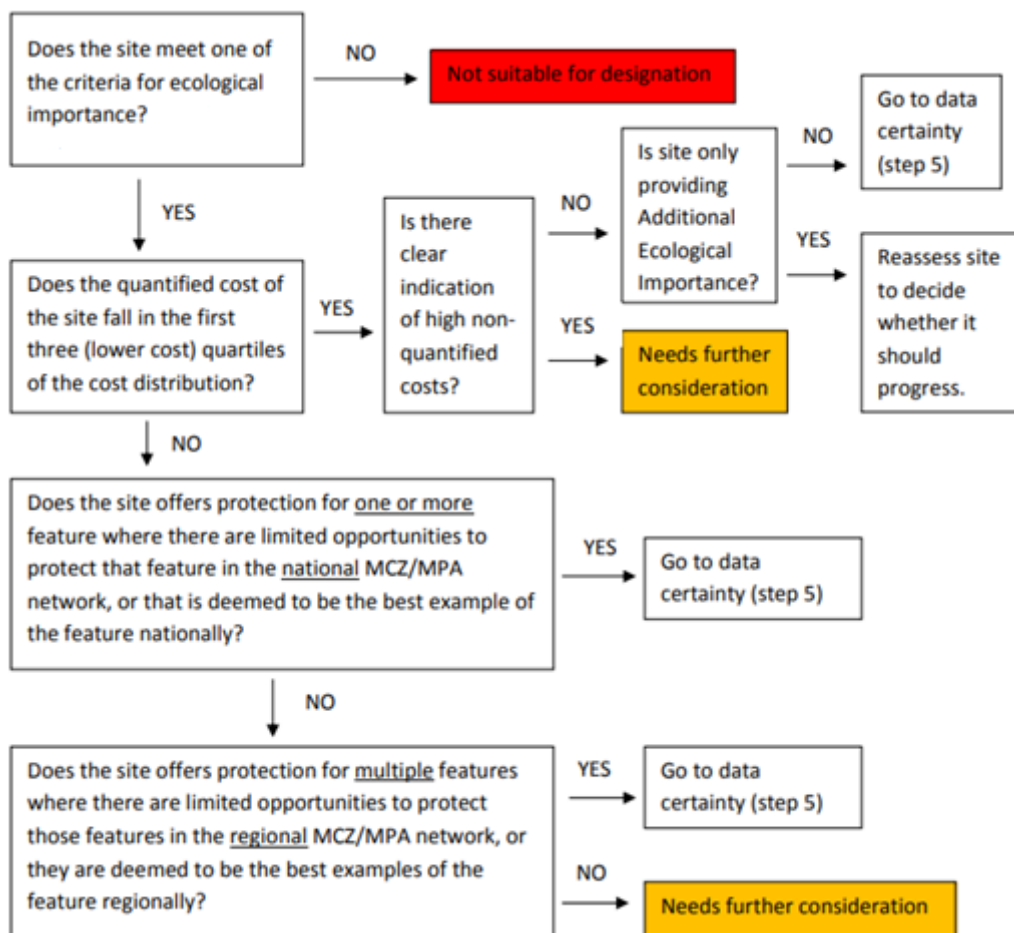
Does the site meet one of the criteria for ecological importance?

NO

Not suitable for designation

YES

Does the quantified cost of the site fall in the first three (lower cost) quartiles of the cost distribution?

YES

Is there clear indication of high non-quantified costs?

NO

Is site only providing Additional Ecological Importance?

NO

Go to data certainty (step 5)

YES

Reassess site to decide whether it should progress.

YES

Needs further consideration

NO

Does the site offers protection for one or more feature where there are limited opportunities to protect that feature in the national MCZ/MPA network, or that is deemed to be the best example of the feature nationally?

YES

Go to data certainty (step 5)

NO

Does the site offers protection for multiple features where there are limited opportunities to protect those features in the regional MCZ/MPA network, or they are deemed to be the best examples of the feature regionally?

YES

Go to data certainty (step 5)

NO

Needs further consideration